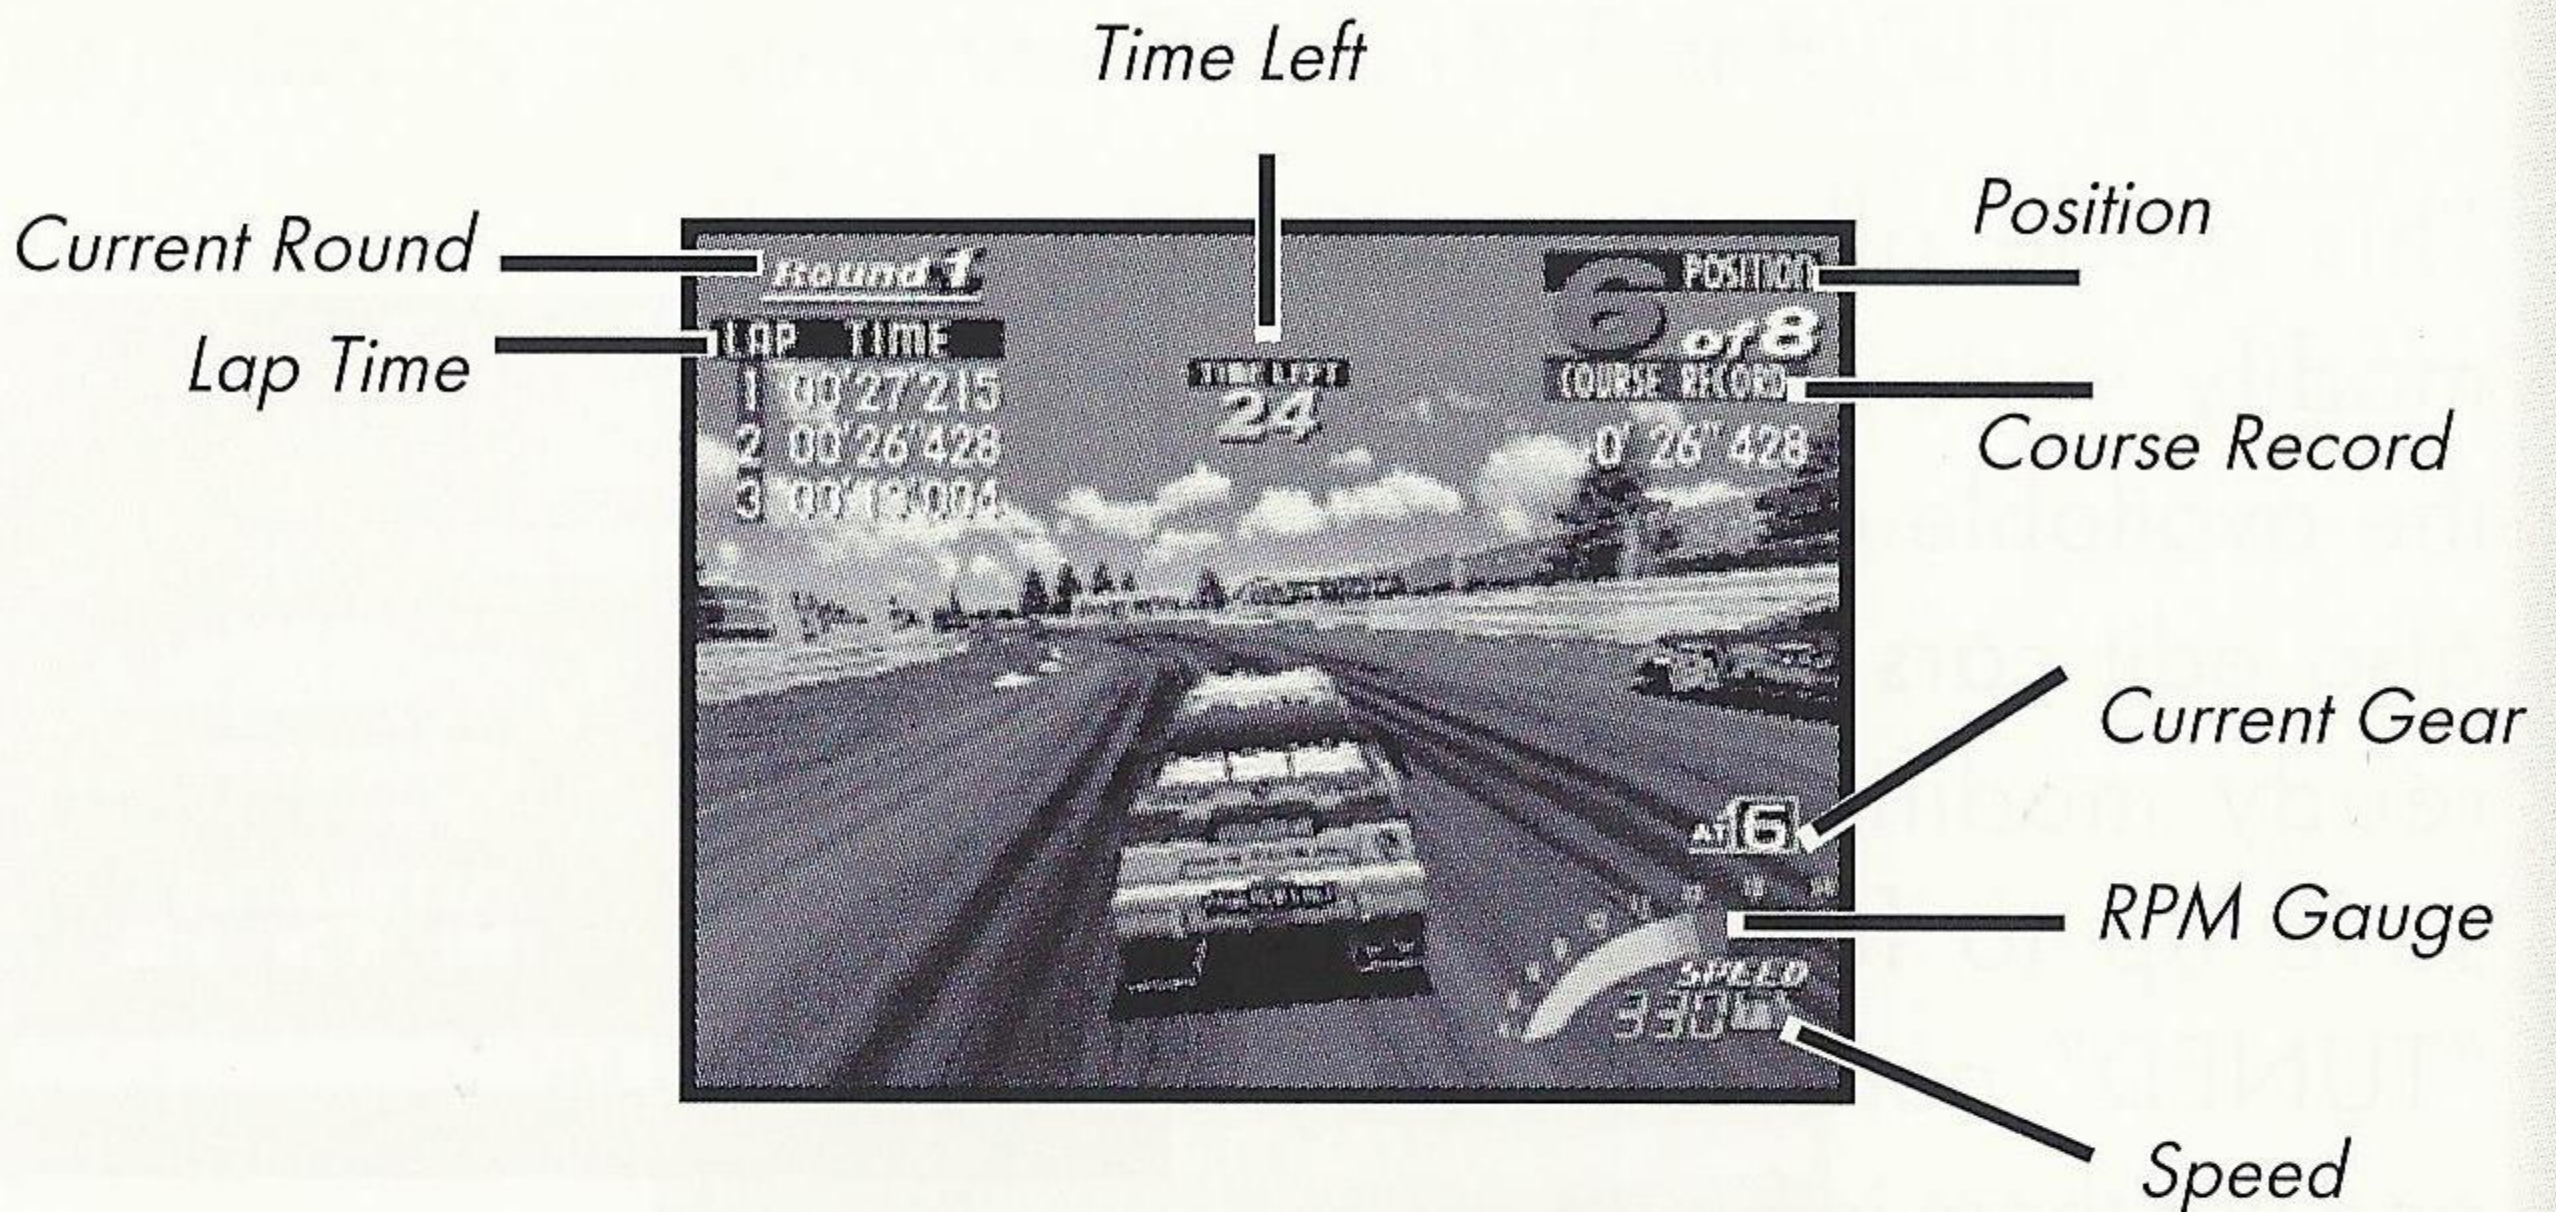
Time Left

Current Round
Lap Time

Position

Course Record

Round 1

LAP TIME
1 00'27'215
2 00'26'428
3 00'12'004

TIME LEFT
24

POSITION
6 of 8
COURSE RECORD
0' 26" 428

Current Gear

AT 6

RPM Gauge

SPEED
330 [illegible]

Speed